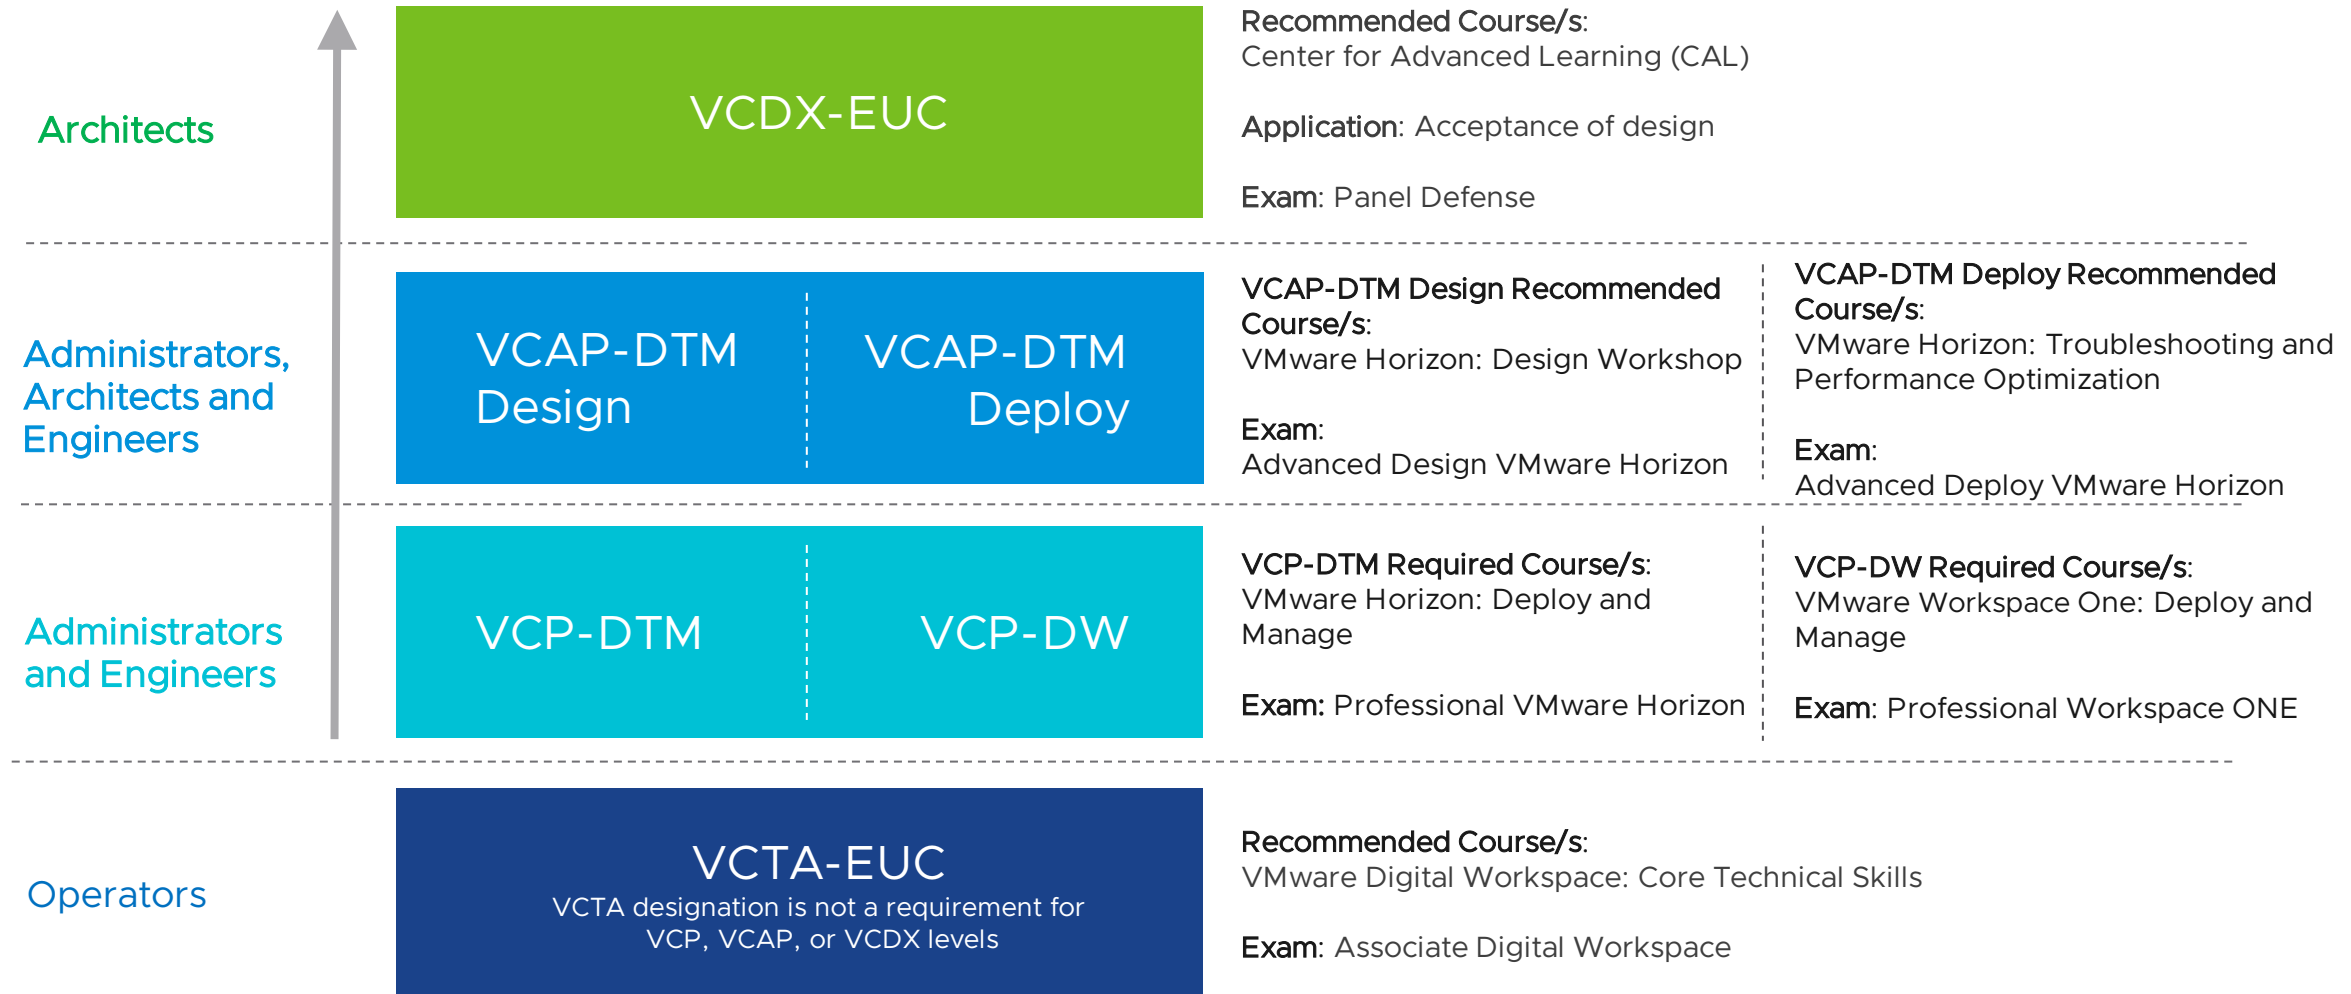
Architects

VCDX-EUC

Recommended Course/s:
Center for Advanced Learning (CAL)

Application: Acceptance of design

Exam: Panel Defense

Administrators, Architects and Engineers

VCAP-DTM Design

VCAP-DTM Deploy

VCAP-DTM Design Recommended Course/s:
VMware Horizon: Design Workshop

Exam:
Advanced Design VMware Horizon

VCAP-DTM Deploy Recommended Course/s:
VMware Horizon: Troubleshooting and Performance Optimization

Exam:
Advanced Deploy VMware Horizon

Administrators and Engineers

VCP-DTM

VCP-DW

VCP-DTM Required Course/s:
VMware Horizon: Deploy and Manage

Exam: Professional VMware Horizon

VCP-DW Required Course/s:
VMware Workspace One: Deploy and Manage

Exam: Professional Workspace ONE

Operators

VCTA-EUC
VCTA designation is not a requirement for VCP, VCAP, or VCDX levels

Recommended Course/s:
VMware Digital Workspace: Core Technical Skills

Exam: Associate Digital Workspace